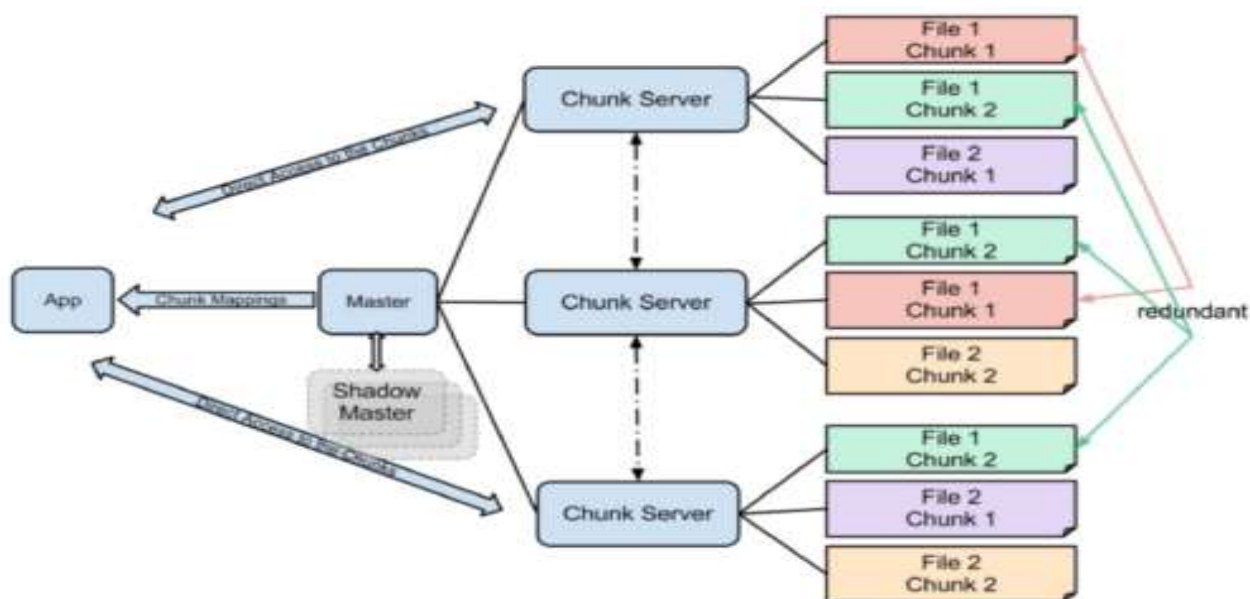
Direct Access to file Chunks

Chunk Server

File 1
Chunk 1

File 1
Chunk 2

File 2
Chunk 1

App

Chunk Mappings

Master

Shadow
Master

Chunk Server

File 1
Chunk 2

File 1
Chunk 1

File 2
Chunk 2

redundant

Direct Access to file Chunks

Chunk Server

File 1
Chunk 2

File 2
Chunk 1

File 2
Chunk 2